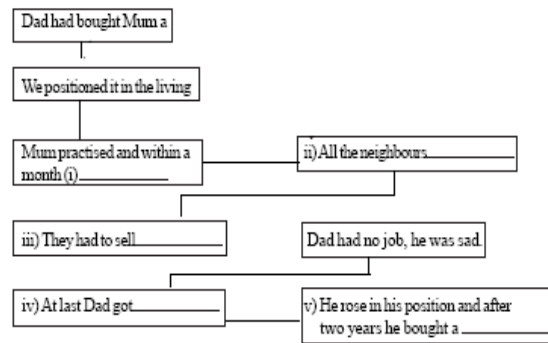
Dad had bought Mum a

We positioned it in the living

Mum practised and within a month (i)\_\_\_\_\_\_\_\_\_\_

ii) All the neighbours\_\_\_\_\_\_\_\_\_\_

iii) They had to sell\_\_\_\_\_\_\_\_\_\_

Dad had no job, he was sad.

iv) At last Dad got\_\_\_\_\_\_\_\_\_\_

v) He rose in his position and after two years he bought a \_\_\_\_\_\_\_\_\_\_